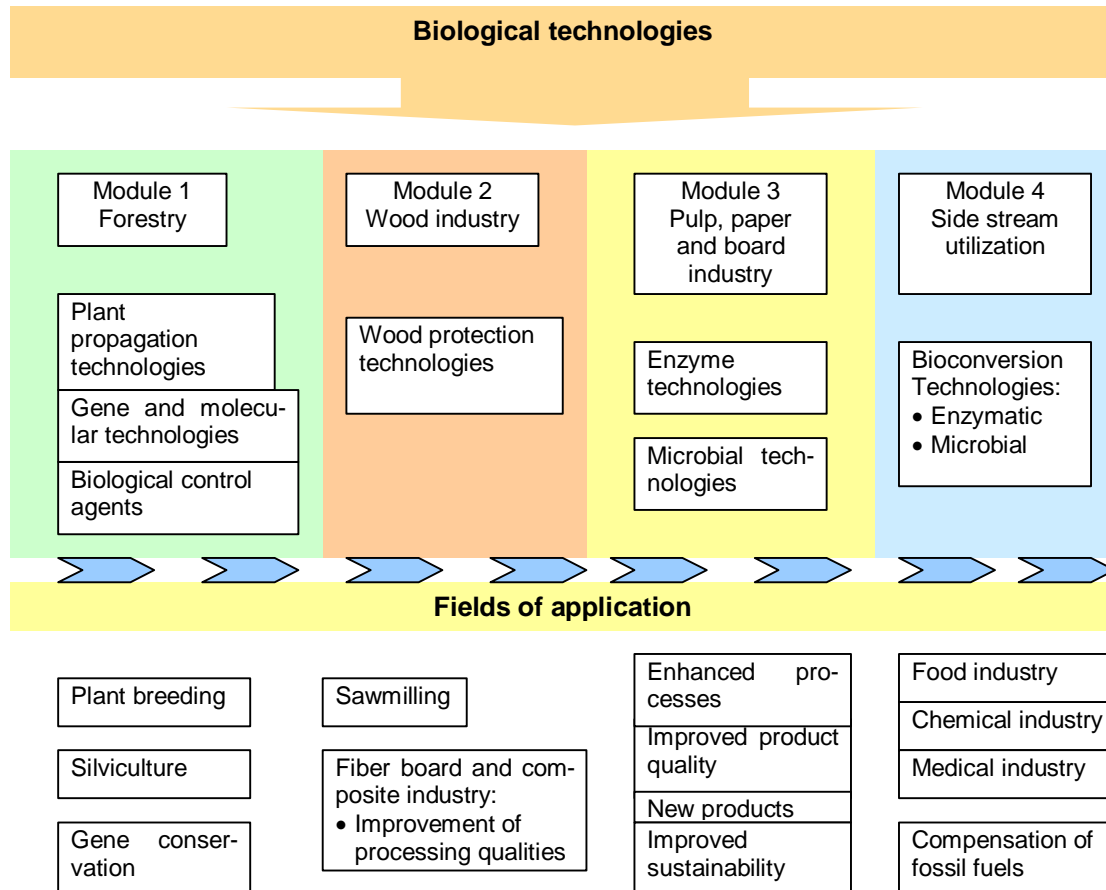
Biological technologies

Module 1
Forestry

Plant propagation technologies

Gene and molecular technologies

Biological control agents

Module 2
Wood industry

Wood protection technologies

Module 3
Pulp, paper and board industry

Enzyme technologies

Microbial technologies

Module 4
Side stream utilization

Bioconversion Technologies:
• Enzymatic
• Microbial

Fields of application

Plant breeding

Silviculture

Gene conservation

Sawmilling

Fiber board and composite industry:
• Improvement of processing qualities

Enhanced processes

Improved product quality

New products

Improved sustainability

Food industry

Chemical industry

Medical industry

Compensation of fossil fuels